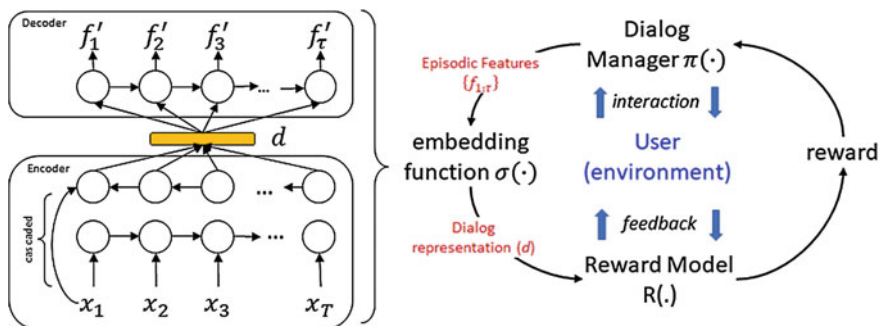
Decoder

$f_1'$ $f_2'$ $f_3'$ ... $f_\tau'$

$d$

Encoder

cascaded

... ...

$x_1$ $x_2$ $x_3$ $x_T$

Episodic Features $\{f_{1:\tau}\}$

Dialog Manager $\pi(\cdot)$

interaction

embedding function $\sigma(\cdot)$

User (environment)

reward

Dialog representation $(d)$

feedback

Reward Model R(.)